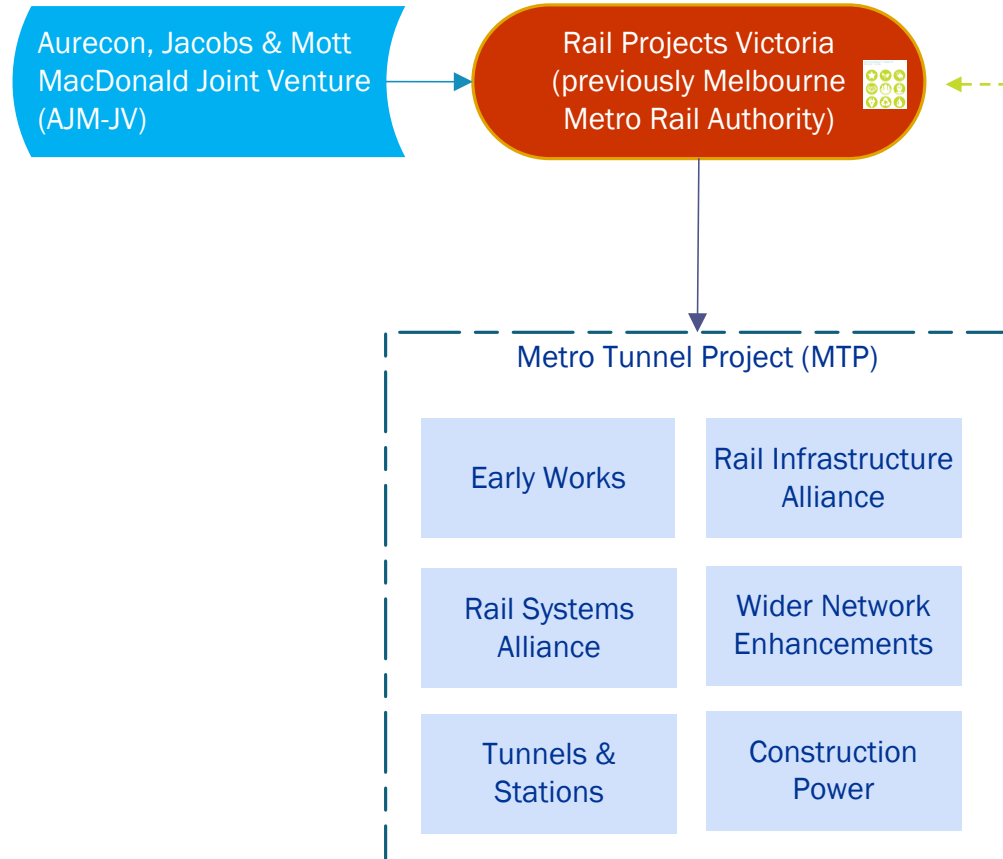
Aurecon, Jacobs & Mott MacDonald Joint Venture (AJM-JV)

Rail Projects Victoria (previously Melbourne Metro Rail Authority)

Metro Tunnel Project (MTP)

Early Works

Rail Infrastructure Alliance

Rail Systems Alliance

Wider Network Enhancements

Tunnels & Stations

Construction Power